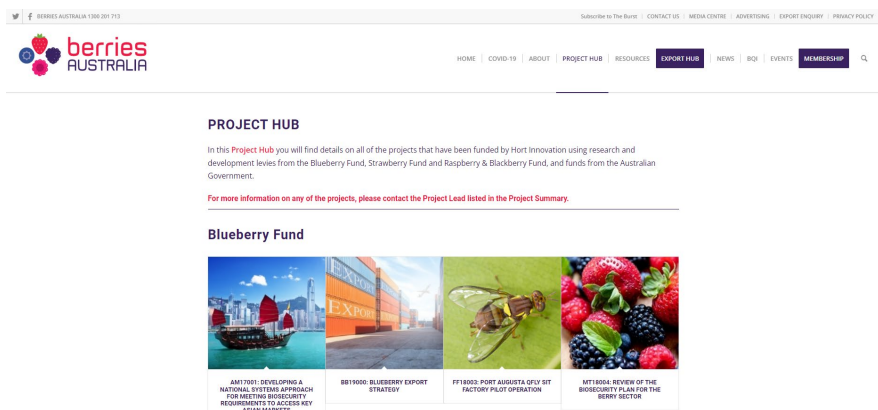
BERRIES AUSTRALIA 1300 201 713

Subscribe to The Burst | CONTACT US | MEDIA CENTRE | ADVERTISING | EXPORT ENQUIRY | PRIVACY POLICY

berries AUSTRALIA

HOME | COVID-19 | ABOUT | PROJECT HUB | RESOURCES | EXPORT HUB | NEWS | BQI | EVENTS | MEMBERSHIP

PROJECT HUB

In this Project Hub you will find details on all of the projects that have been funded by Hort Innovation using research and development levies from the Blueberry Fund, Strawberry Fund and Raspberry & Blackberry Fund, and funds from the Australian Government.

For more information on any of the projects, please contact the Project Lead listed in the Project Summary.

Blueberry Fund

EXPORT

AM17001: DEVELOPING A NATIONAL SYSTEMS APPROACH FOR MEETING BIOSECURITY REQUIREMENTS TO ACCESS KEY ASIAN MARKETS

BB19000: BLUEBERRY EXPORT STRATEGY

FF18003: PORT AUGUSTA QFLY SIT FACTORY PILOT OPERATION

MT18004: REVIEW OF THE BIOSECURITY PLAN FOR THE BERRY SECTOR